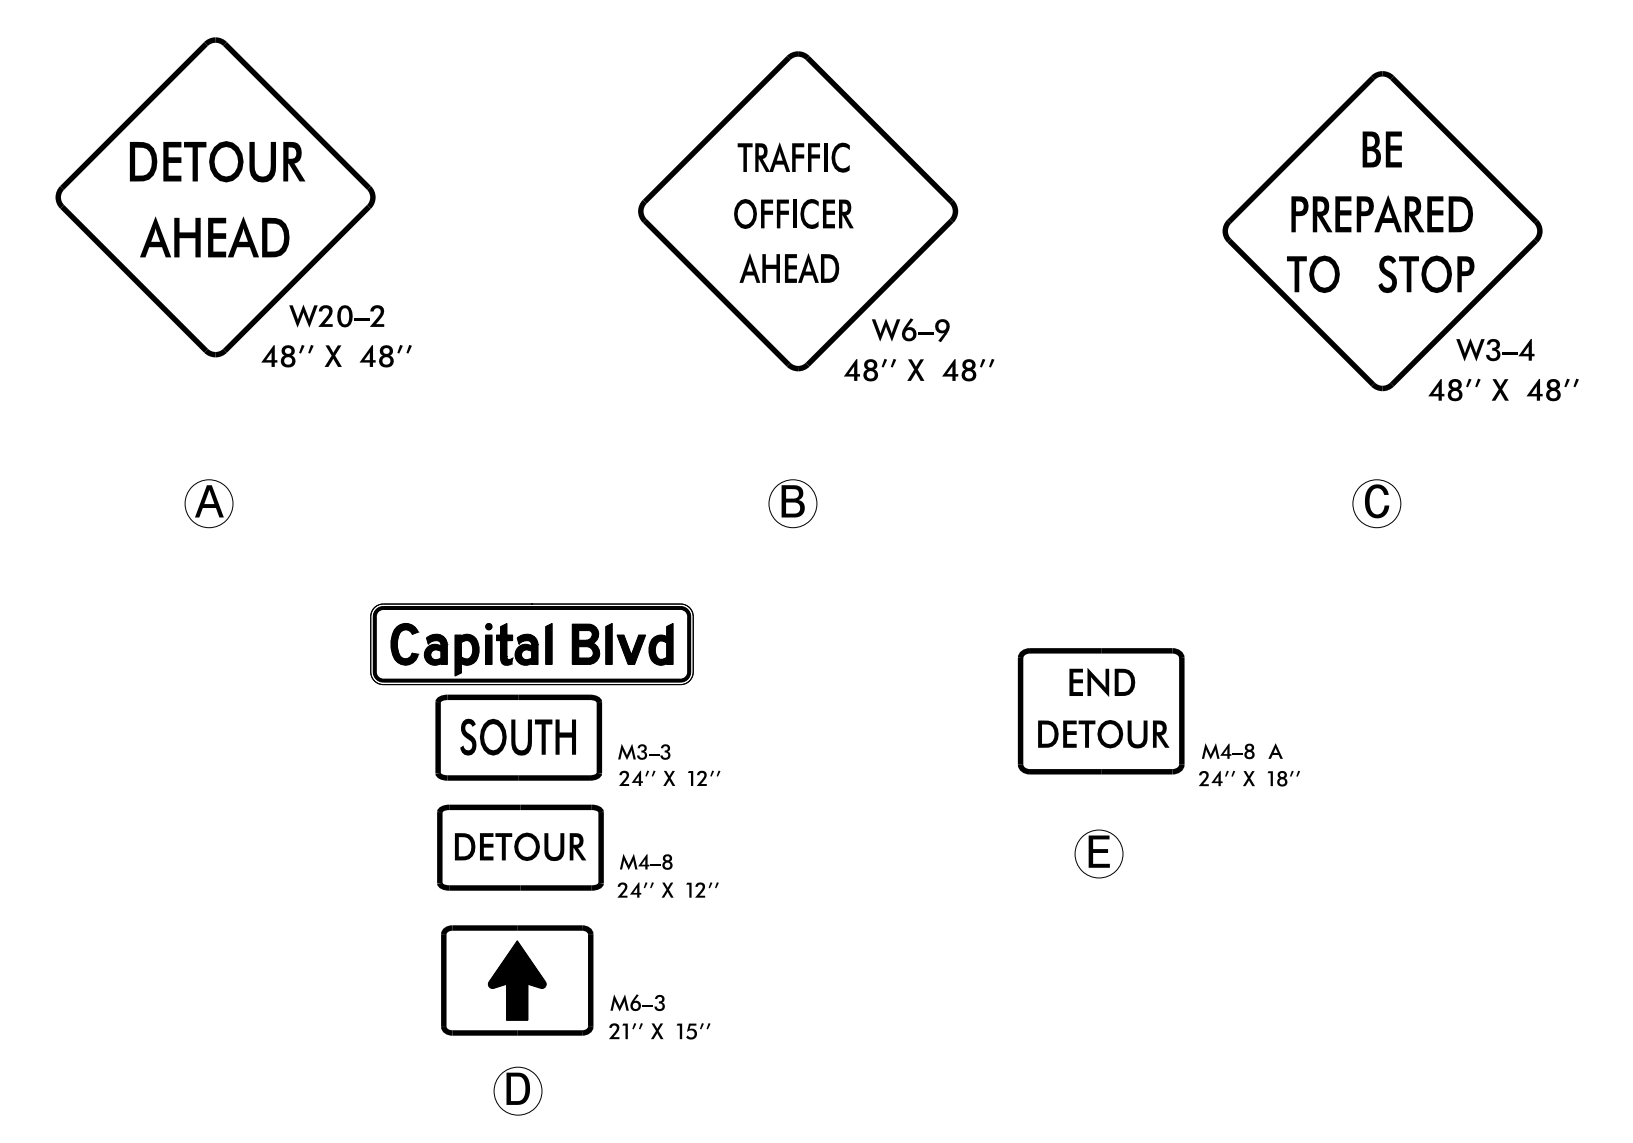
DETOUR AHEAD

W20–2
48'' X 48''

A

TRAFFIC OFFICER AHEAD

W6–9
48'' X 48''

B

BE PREPARED TO STOP

W3–4
48'' X 48''

C

Capital Blvd

SOUTH

M3–3
24'' X 12''

DETOUR

M4–8
24'' X 12''

M6–3
21'' X 15''

D

END DETOUR

M4–8 A
24'' X 18''

E